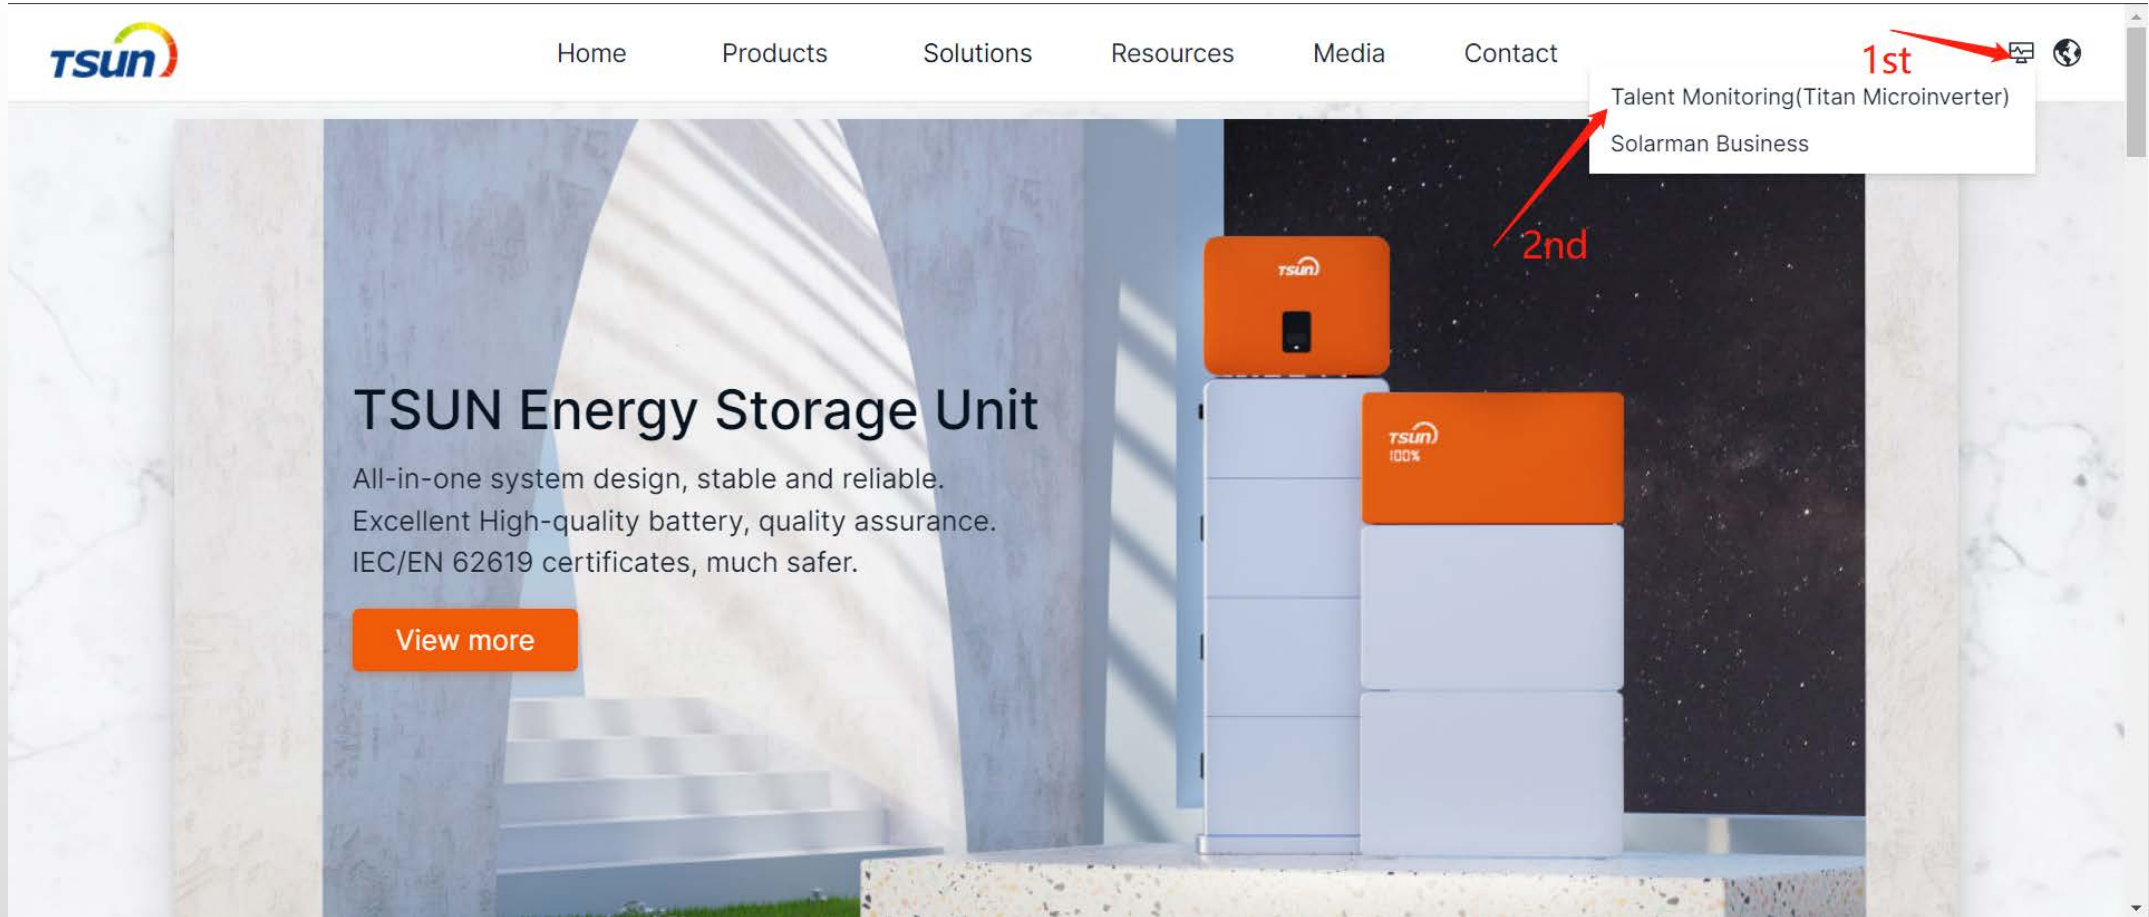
TSUN

Home Products Solutions Resources Media Contact

1st

Talent Monitoring(Titan Microinverter)

Solarman Business

2nd

TSUN

TSUN
100%

TSUN Energy Storage Unit

All-in-one system design, stable and reliable.
Excellent High-quality battery, quality assurance.
IEC/EN 62619 certificates, much safer.

View more